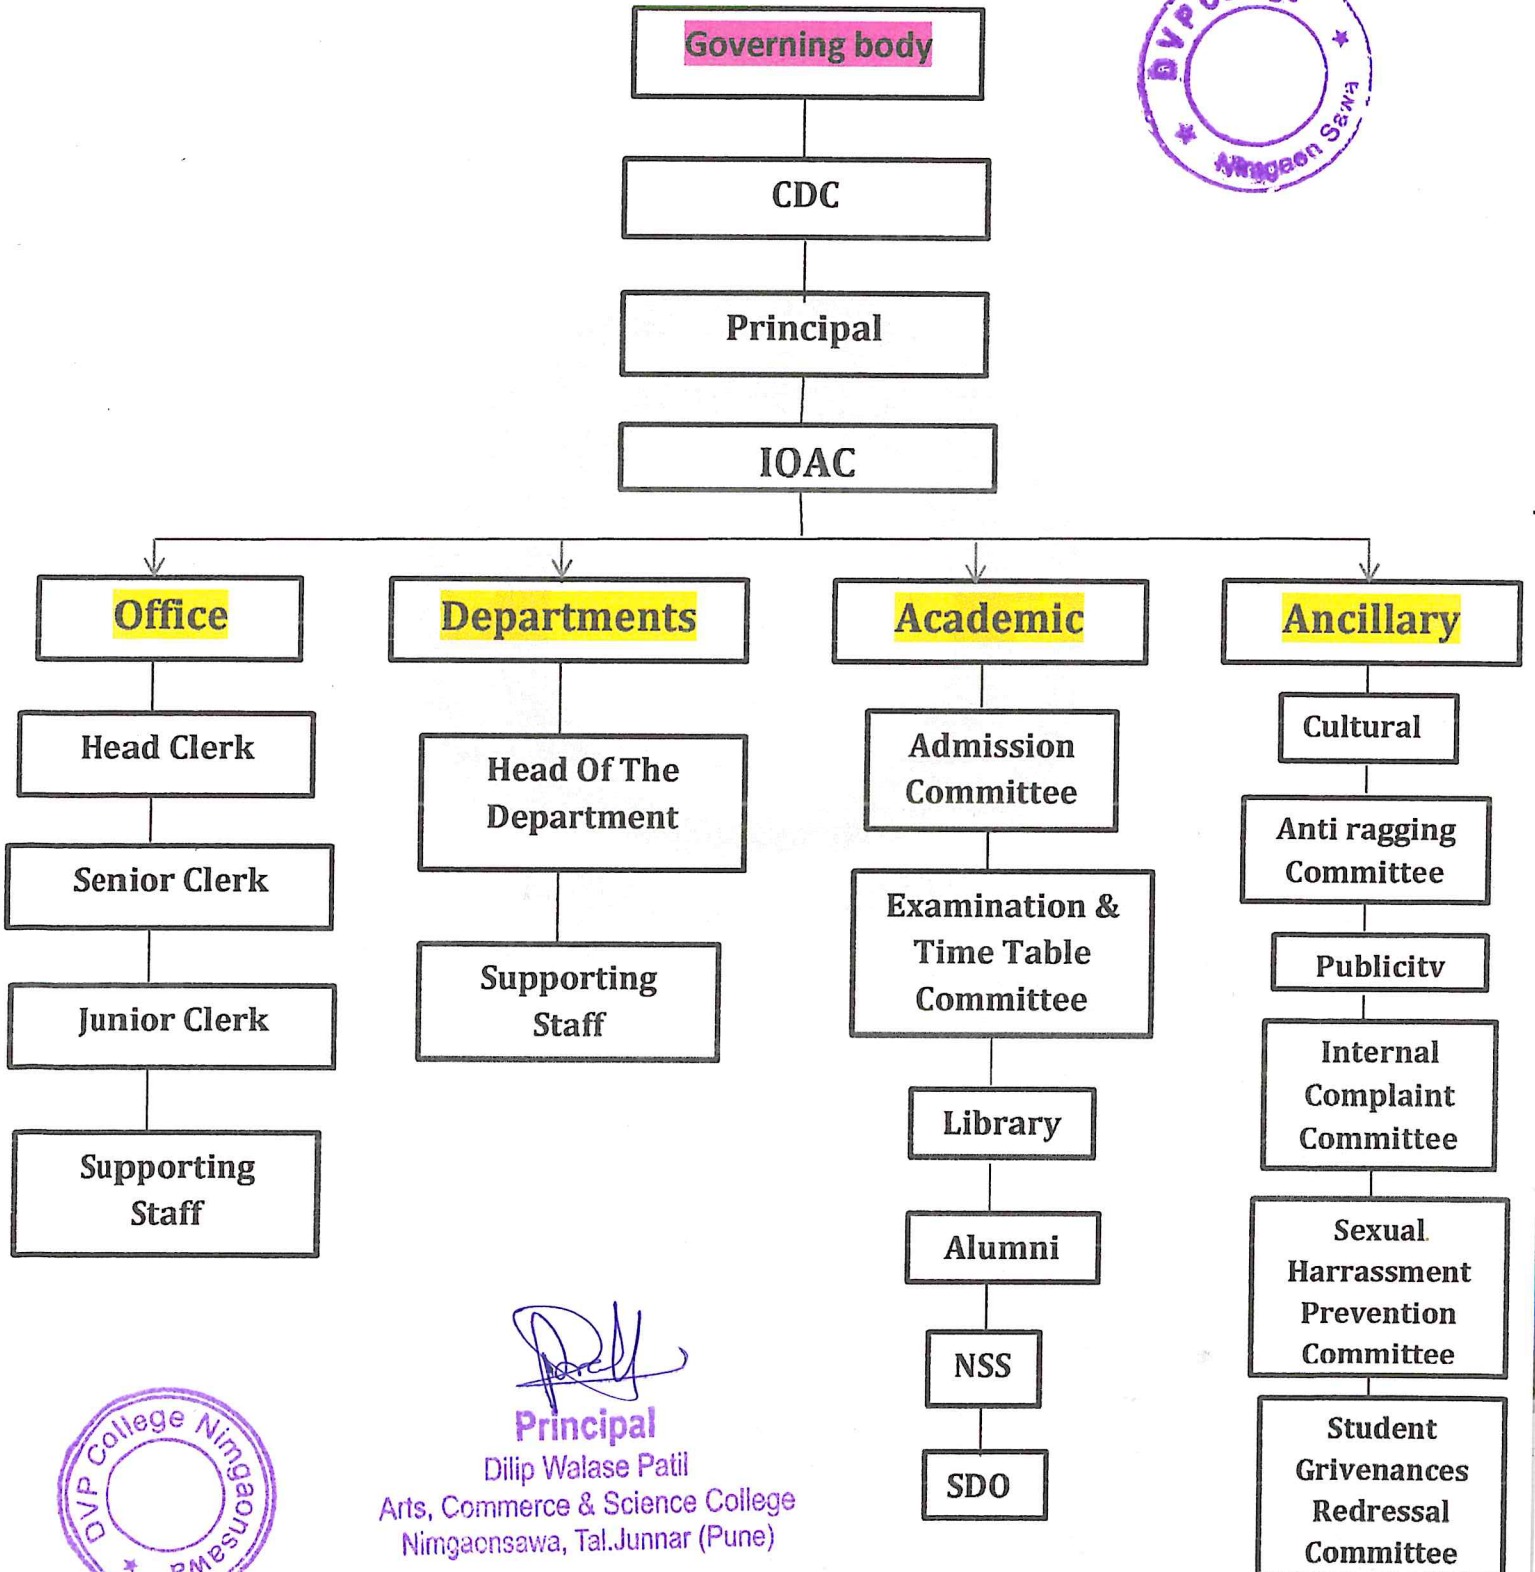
Governing body

CDC

Principal

IOAC

Office

Head Clerk

Senior Clerk

Junior Clerk

Supporting Staff

Departments

Head Of The Department

Supporting Staff

Academic

Admission Committee

Examination & Time Table Committee

Library

Alumni

NSS

SDO

Ancillary

Cultural

Anti ragging Committee

Publicity

Internal Complaint Committee

Sexual Harrassment Prevention Committee

Student Grivenances Redressal Committee

DVP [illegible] Nimgaon Sawa

DVP College Nimgaonsawa

Principal
Dilip Walase Patil
Arts, Commerce & Science College
Nimgaonsawa, Tal.Junnar (Pune)